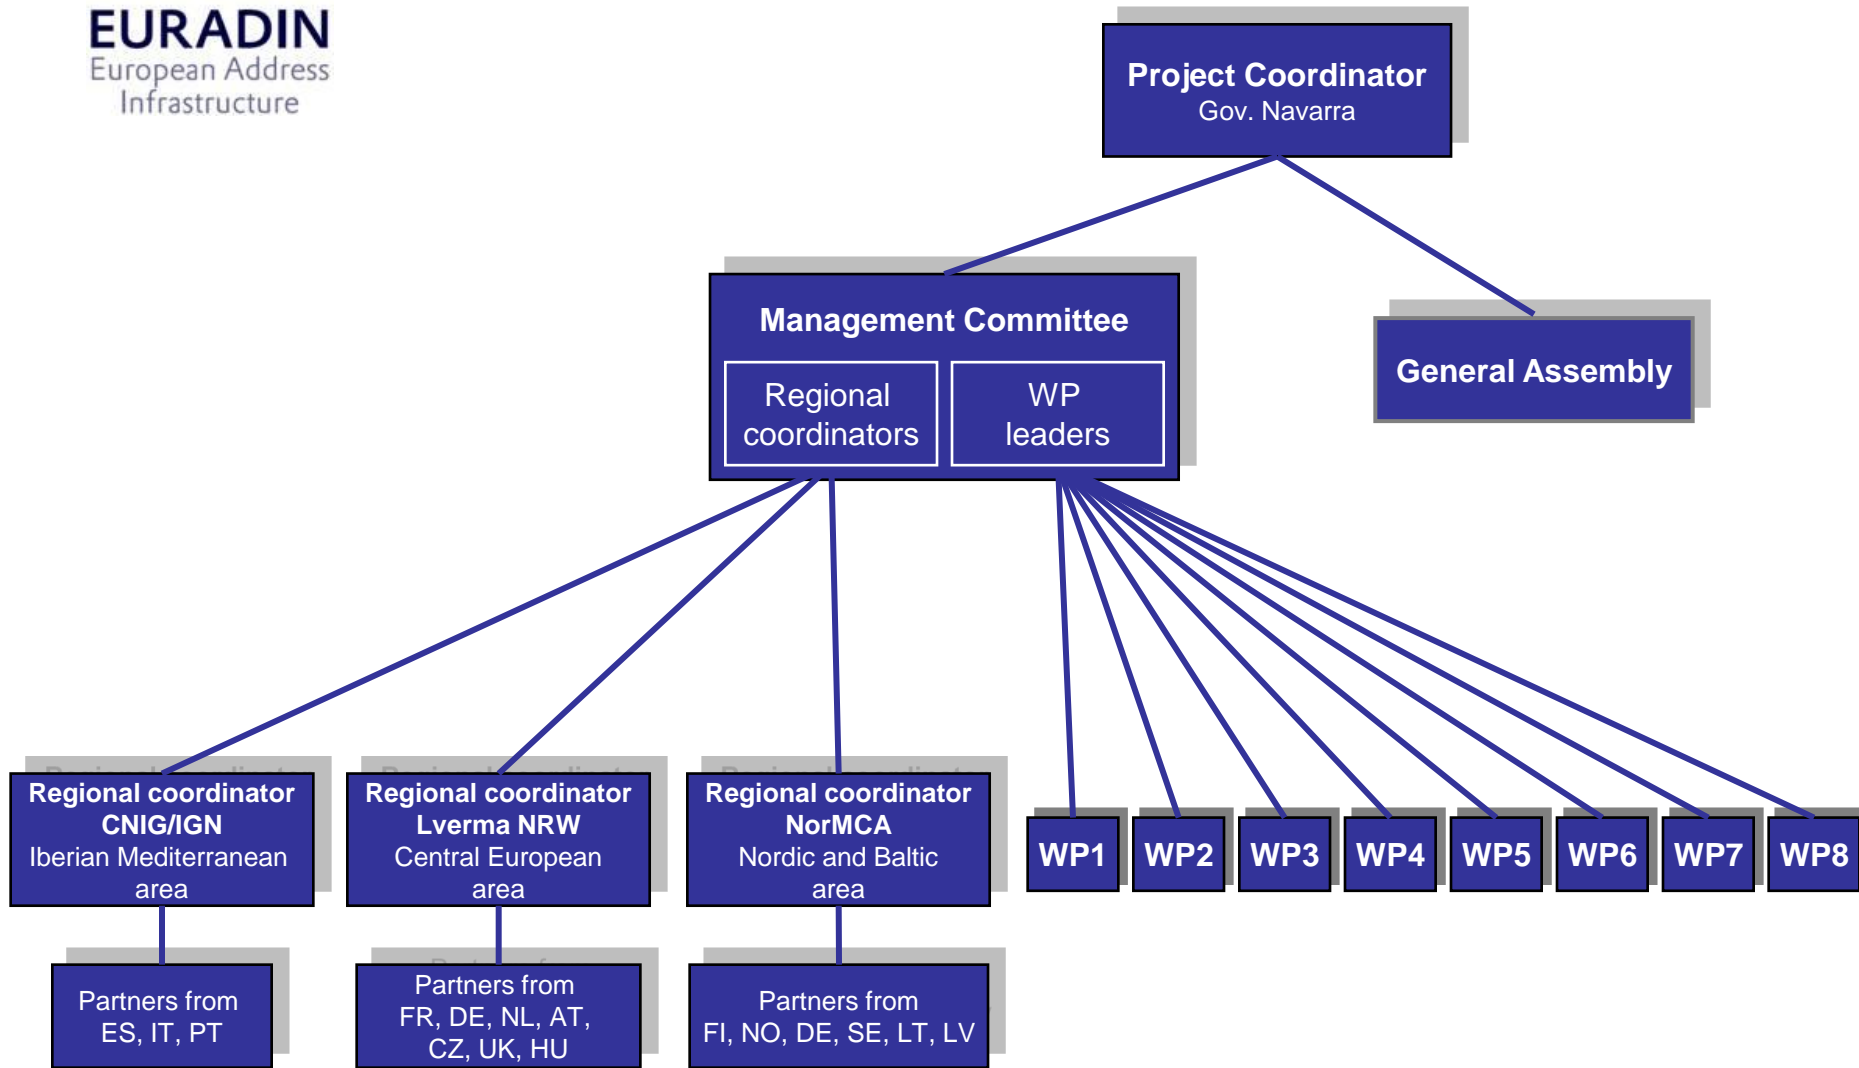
EURADIN
European Address Infrastructure

Project Coordinator
Gov. Navarra

Management Committee

Regional coordinators

WP leaders

General Assembly

Regional coordinator
CNIG/IGN
Iberian Mediterranean area

Regional coordinator
Lverma NRW
Central European area

Regional coordinator
NorMCA
Nordic and Baltic area

WP1

WP2

WP3

WP4

WP5

WP6

WP7

WP8

Partners from
ES, IT, PT

Partners from
FR, DE, NL, AT, CZ, UK, HU

Partners from
FI, NO, DE, SE, LT, LV